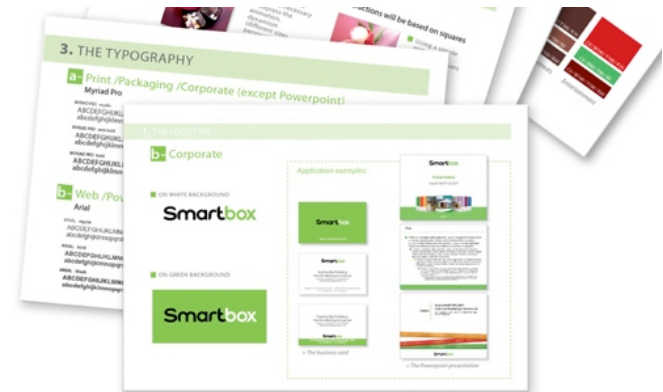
ections will be based on squares

3. THE TYPOGRAPHY

a- Print /Packaging /Corporate (except Powerpoint)

Myriad Pro

ABCDEFGHIJKL
abcdefghijklmn

ABCDEFGHIJKL
abcdefghijklmn

ABCDEFGHIJKL
abcdefghijklmn

b- Web /Po

Arial

ABCDEFGHIJKLMN
abcdefghijklmn

ABCDEFGHIJKLMN
abcdefghijklmn

ABCDEFGHIJKLMN
abcdefghijklmn

1. THE LOGOTYPE

b- Corporate

ON WHITE BACKGROUND

Smartbox

ON GREEN BACKGROUND

Smartbox

Application examples:

Smartbox

Smartbox

Presentation

> The business card

> The Powerpoint presentation